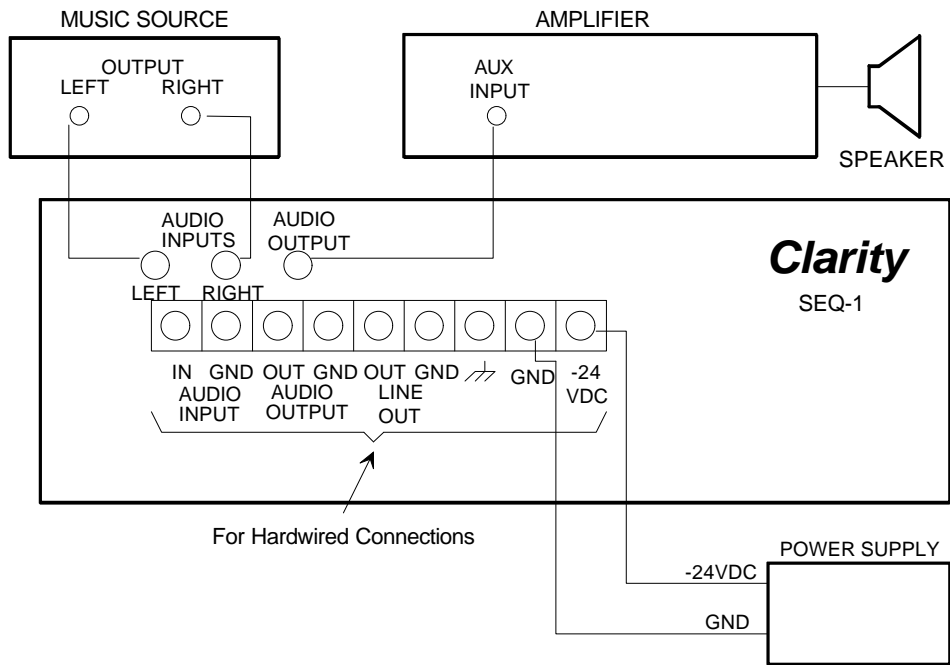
MUSIC SOURCE

OUTPUT
LEFT RIGHT

AMPLIFIER

AUX
INPUT

SPEAKER

AUDIO
INPUTS
LEFT RIGHT

AUDIO
OUTPUT

Clarity

SEQ-1

IN GND OUT GND OUT GND GND -24

AUDIO
INPUT

AUDIO
OUTPUT

LINE
OUT

VDC

For Hardwired Connections

POWER SUPPLY

-24VDC

GND